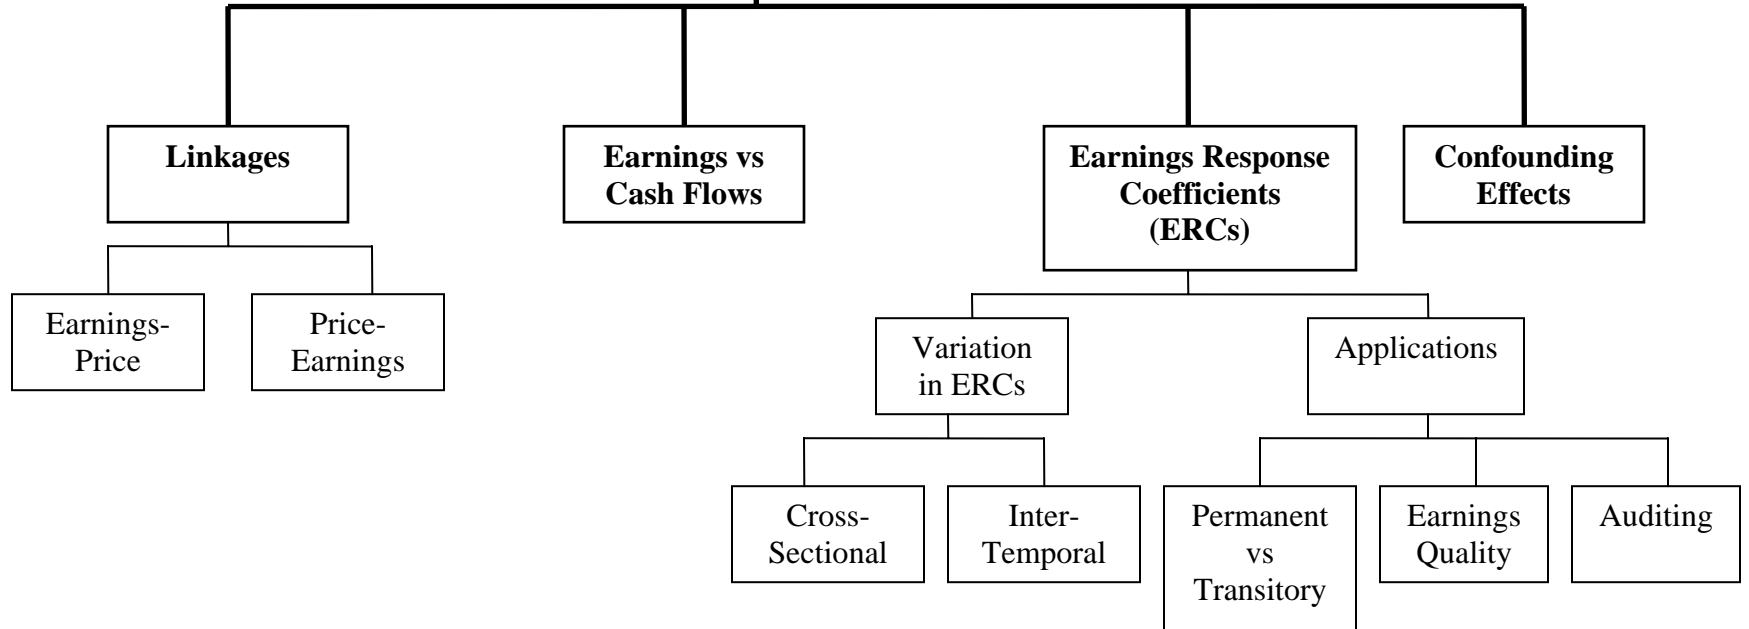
Linkages

Earnings-Price

Price-Earnings

Earnings vs Cash Flows

Earnings Response Coefficients (ERCs)

Variation in ERCs

Cross-Sectional

Inter-Temporal

Applications

Permanent vs Transitory

Earnings Quality

Auditing

Confounding Effects